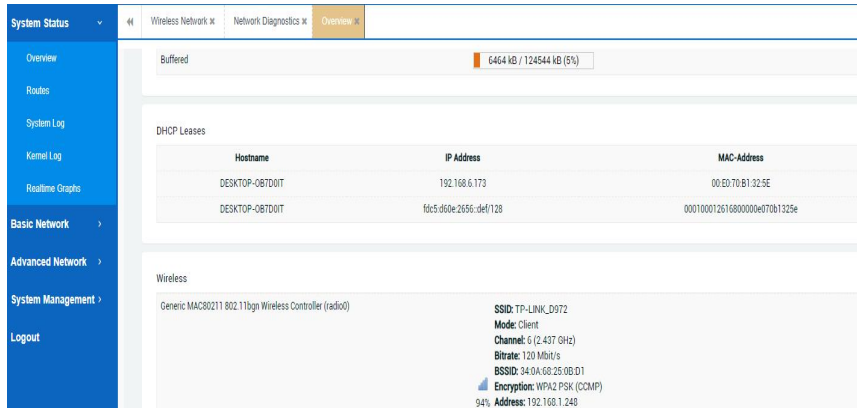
System Status ˅

Overview

Routes

System Log

Kernel Log

Realtime Graphs

Basic Network ›

Advanced Network ›

System Management ›

Logout

Wireless Network ✖ Network Diagnostics ✖ Overview ✖

Buffered 6464 kB / 124544 kB (5%)

DHCP Leases

| Hostname | IP Address | MAC-Address |
|---|---|---|
| DESKTOP-OB7D0IT | 192.168.6.173 | 00:E0:70:B1:32:5E |
| DESKTOP-OB7D0IT | fdc5:d60e:2656::def/128 | 000100012616800000e070b1325e |

Wireless

Generic MAC80211 802.11bgn Wireless Controller (radio0)

94%

SSID: TP-LINK_D972
Mode: Client
Channel: 6 (2.437 GHz)
Bitrate: 120 Mbit/s
BSSID: 34:0A:68:25:0B:D1
Encryption: WPA2 PSK (CCMP)
Address: 192.168.1.248